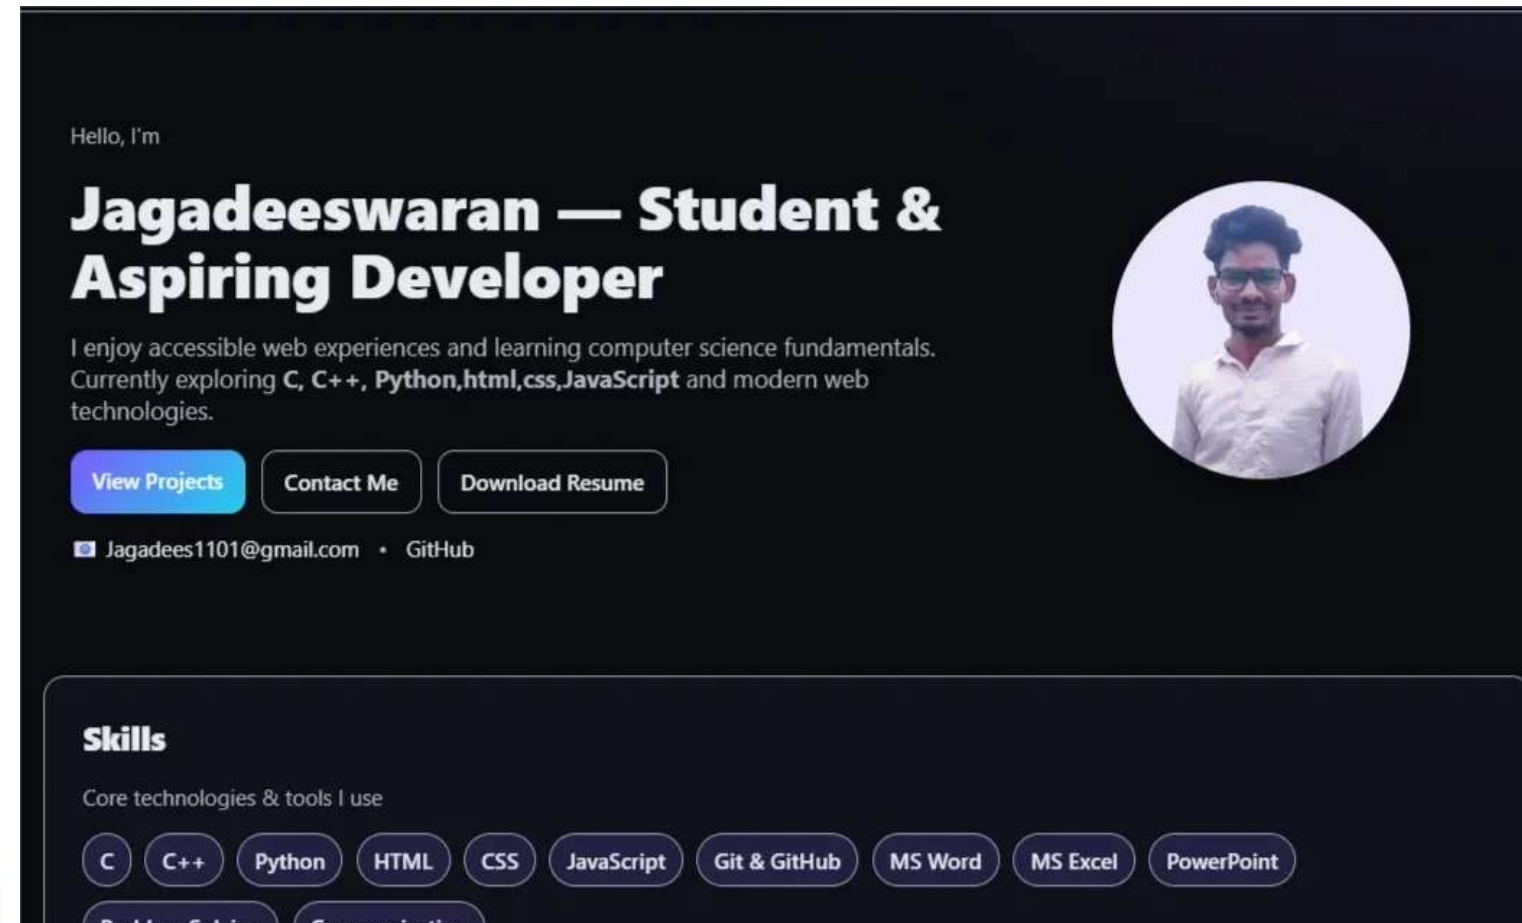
Hello, I'm

Jagadeeswaran — Student & Aspiring Developer

I enjoy accessible web experiences and learning computer science fundamentals. Currently exploring **C, C++, Python,html,css,JavaScript** and modern web technologies.

View Projects
Contact Me
Download Resume

Jagadees1101@gmail.com • GitHub

Skills

Core technologies & tools I use

C
C++
Python
HTML
CSS
JavaScript
Git & GitHub
MS Word
MS Excel
PowerPoint
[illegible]
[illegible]